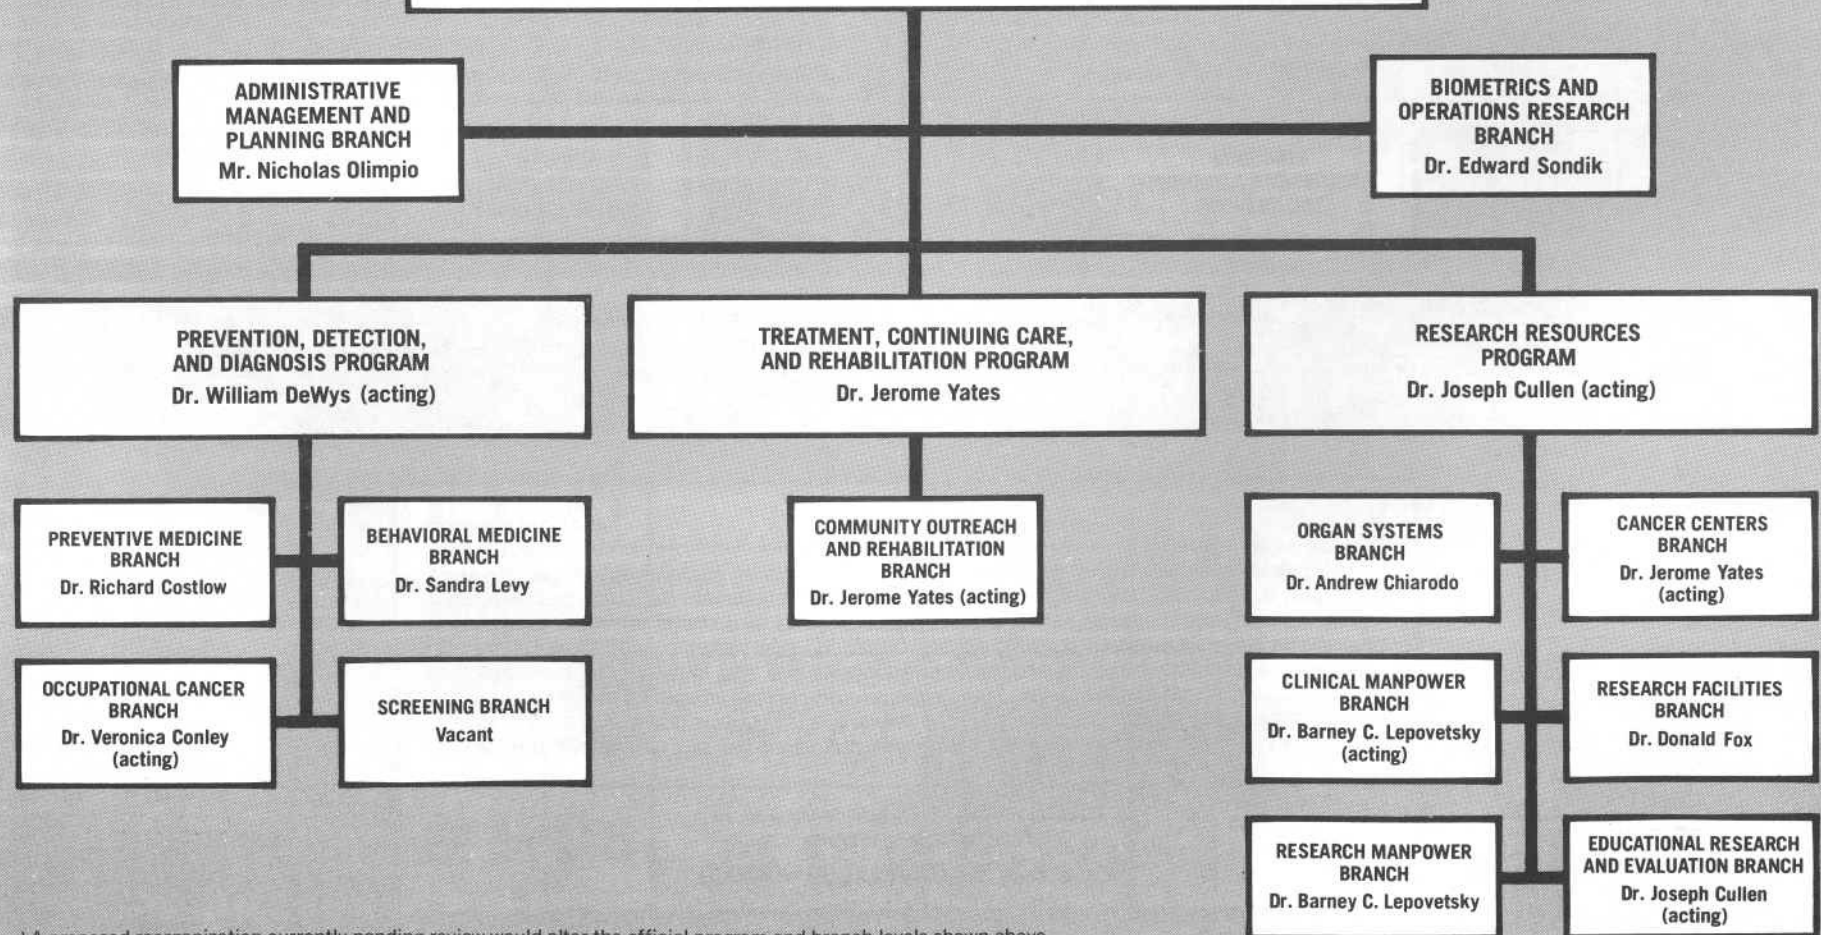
ADMINISTRATIVE MANAGEMENT AND PLANNING BRANCH
Mr. Nicholas Olimpio

BIOMETRICS AND OPERATIONS RESEARCH BRANCH
Dr. Edward Sondik

PREVENTION, DETECTION, AND DIAGNOSIS PROGRAM
Dr. William DeWys (acting)

TREATMENT, CONTINUING CARE, AND REHABILITATION PROGRAM
Dr. Jerome Yates

RESEARCH RESOURCES PROGRAM
Dr. Joseph Cullen (acting)

PREVENTIVE MEDICINE BRANCH
Dr. Richard Costlow

BEHAVIORAL MEDICINE BRANCH
Dr. Sandra Levy

OCCUPATIONAL CANCER BRANCH
Dr. Veronica Conley (acting)

SCREENING BRANCH
Vacant

COMMUNITY OUTREACH AND REHABILITATION BRANCH
Dr. Jerome Yates (acting)

ORGAN SYSTEMS BRANCH
Dr. Andrew Chiarodo

CANCER CENTERS BRANCH
Dr. Jerome Yates (acting)

CLINICAL MANPOWER BRANCH
Dr. Barney C. Lepovetsky (acting)

RESEARCH FACILITIES BRANCH
Dr. Donald Fox

RESEARCH MANPOWER BRANCH
Dr. Barney C. Lepovetsky

EDUCATIONAL RESEARCH AND EVALUATION BRANCH
Dr. Joseph Cullen (acting)

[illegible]